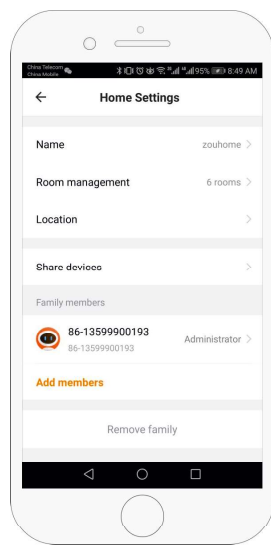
China Telecom
China Mobile
95% 8:49 AM

←

Home Settings

Name

zouhome >

Room management

6 rooms >

Location

>

Share devices

>

Family members

86-13599900193

86-13599900193

Administrator >

Add members

Remove family